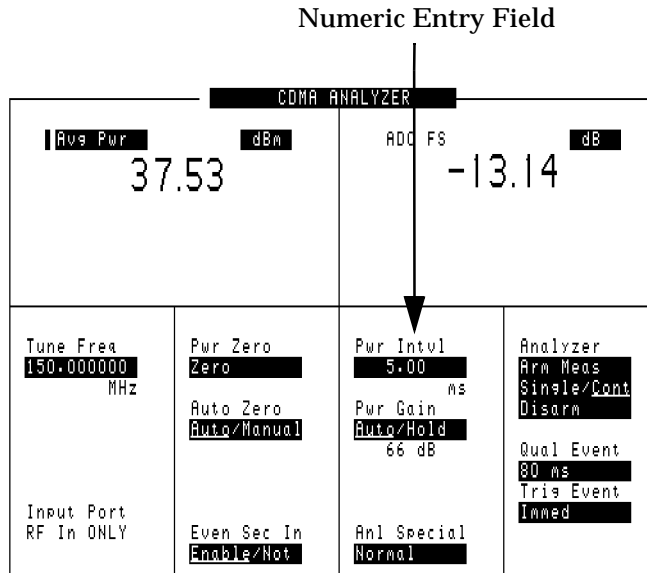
Numeric Entry Field

CDMA ANALYZER

Avg Pwr dBm
37.53

ADC FS dB
-13.14

Tune Freq
150.000000
MHz

Input Port
RF In ONLY

Pwr Zero
Zero

Auto Zero
Auto/Manual

Even Sec In
Enable/Not

Pwr Intvl
5.00
ms
Pwr Gain
Auto/Hold
66 dB

Anl Special
Normal

Analyzer
Arm Meas
Single/Cont
Disarm

Qual Event
80 ms
Trig Event
Immed